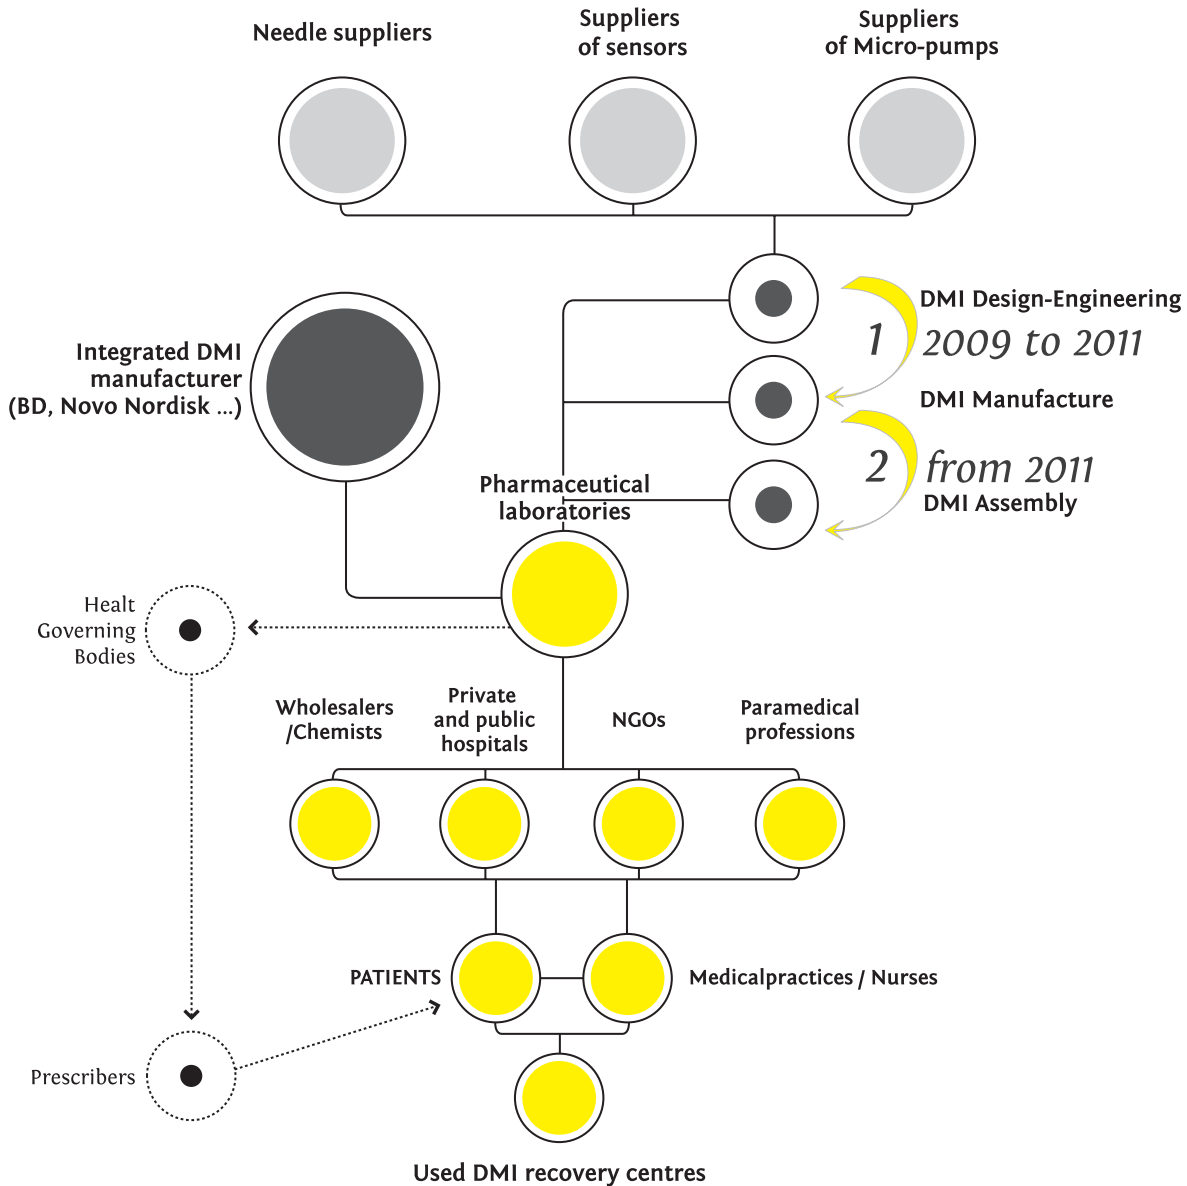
Needle suppliers

Suppliers of sensors

Suppliers of Micro-pumps

DMI Design-Engineering

1

2009 to 2011

Integrated DMI manufacturer (BD, Novo Nordisk ...)

DMI Manufacture

2

from 2011

DMI Assembly

Pharmaceutical laboratories

Healt Governing Bodies

Wholesalers /Chemists

Private and public hospitals

NGOs

Paramedical professions

PATIENTS

Medicalpractices / Nurses

Prescribers

Used DMI recovery centres